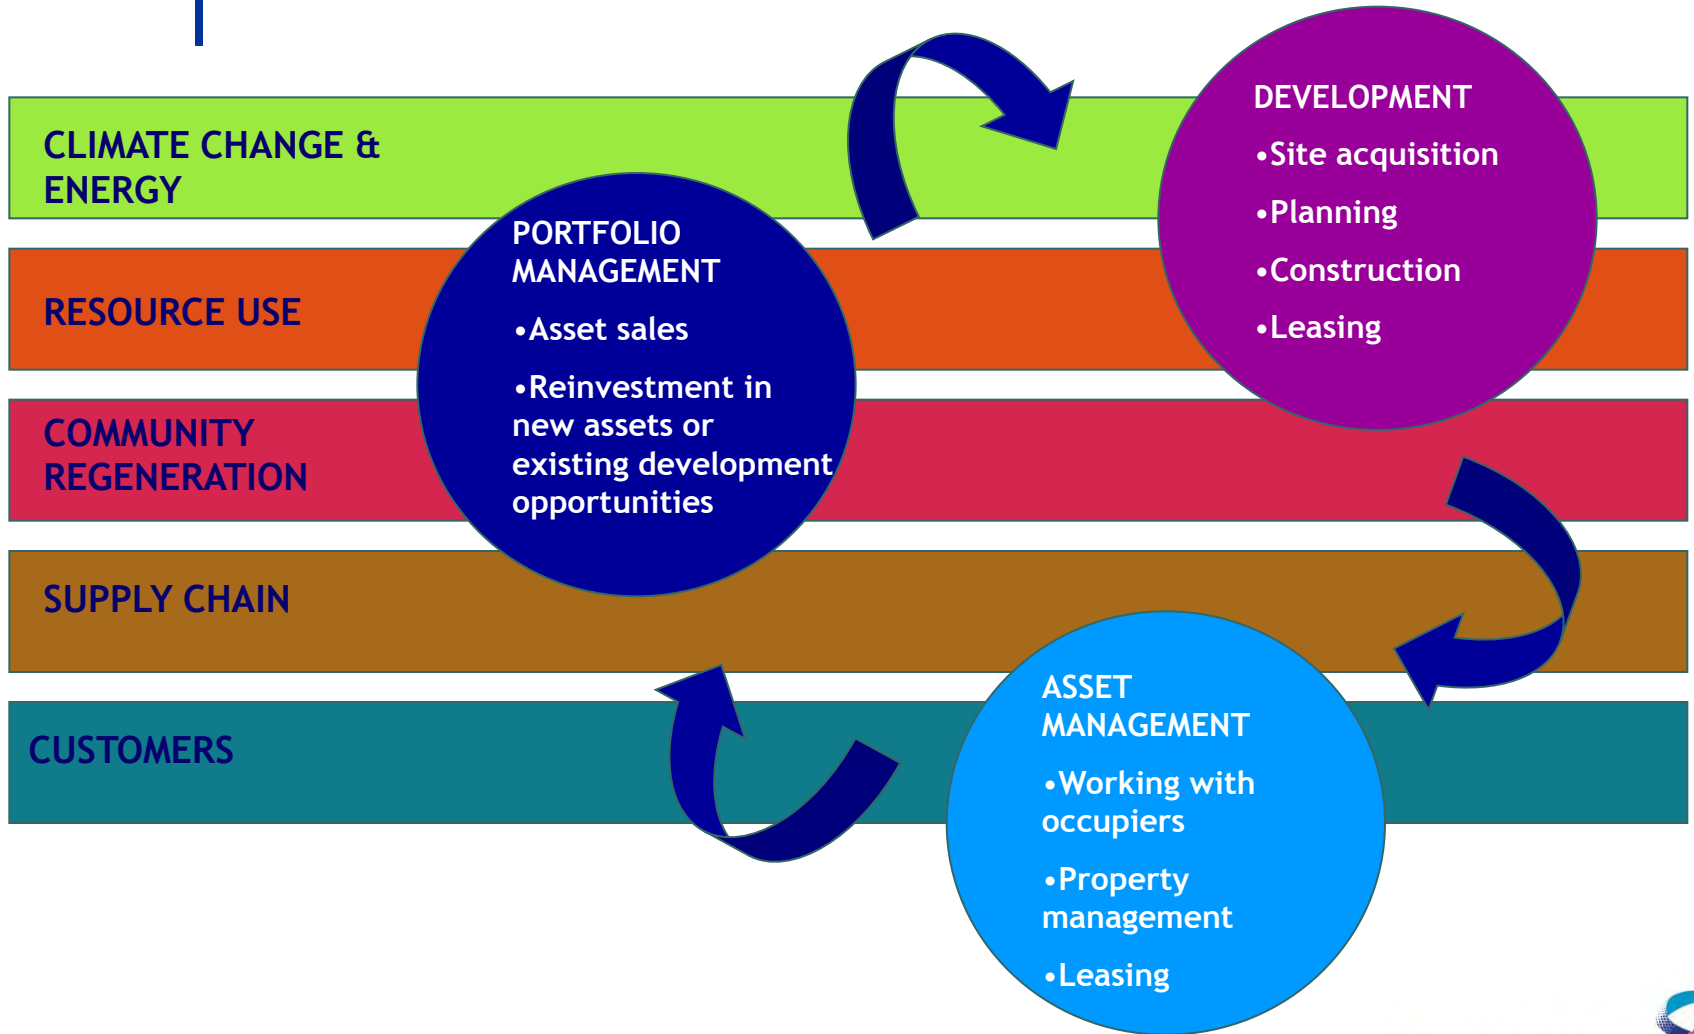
CLIMATE CHANGE & ENERGY

RESOURCE USE

COMMUNITY REGENERATION

SUPPLY CHAIN

CUSTOMERS

PORTFOLIO MANAGEMENT

•Asset sales

•Reinvestment in new assets or existing development opportunities

DEVELOPMENT

•Site acquisition

•Planning

•Construction

•Leasing

ASSET MANAGEMENT

•Working with occupiers

•Property management

•Leasing